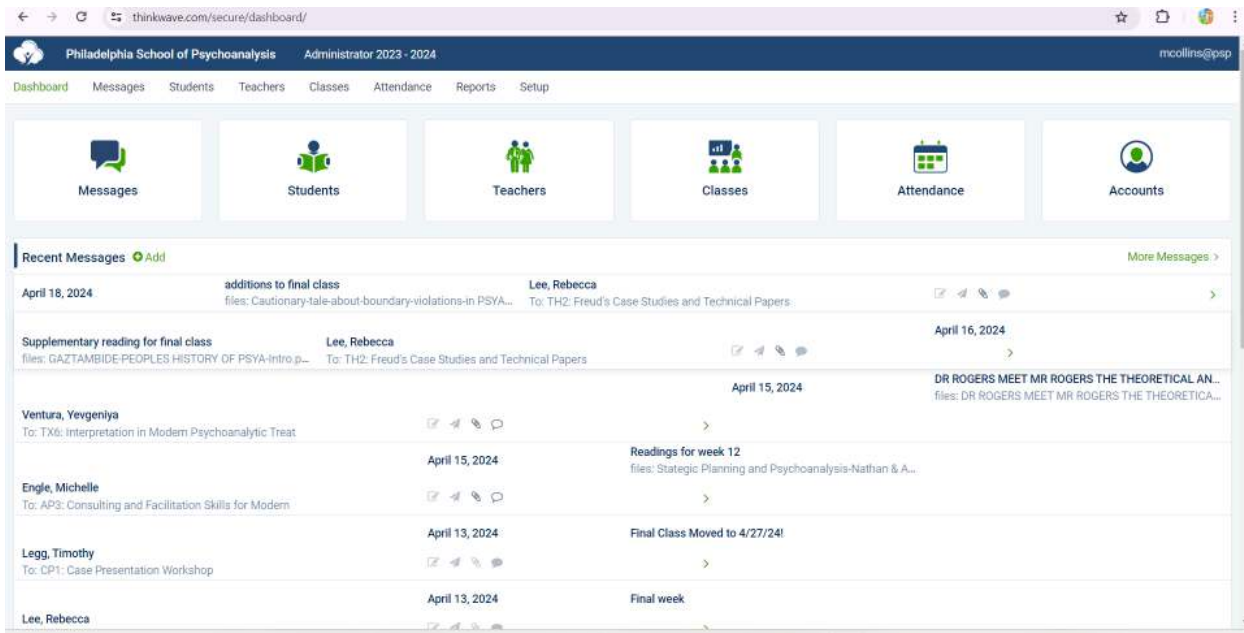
thinkwave.com/secure/dashboard/

Philadelphia School of Psychoanalysis Administrator 2023 - 2024 mcollins@psp

Dashboard Messages Students Teachers Classes Attendance Reports Setup

Messages
Students
Teachers
Classes
Attendance
Accounts

Recent Messages Add
More Messages >

April 18, 2024
additions to final class
files: Cautionary-tale-about-boundary-violations-in PSYA...
Lee, Rebecca
To: TH2: Freud's Case Studies and Technical Papers
>

Supplementary reading for final class
files: GAZTAMBIDE-PEOPLES HISTORY OF PSYA-Intro p...
Lee, Rebecca
To: TH2: Freud's Case Studies and Technical Papers
April 16, 2024
>

April 15, 2024
DR ROGERS MEET MR ROGERS THE THEORETICAL AN...
files: DR ROGERS MEET MR ROGERS THE THEORETICA...
Ventura, Yevgeniya
To: TX6: Interpretation in Modern Psychoanalytic Treat
>

April 15, 2024
Readings for week 12
files: Stategic Planning and Psychoanalysis-Nathan & A...
Engle, Michelle
To: AP3: Consulting and Facilitation Skills for Modern
>

April 13, 2024
Final Class Moved to 4/27/24!
Legg, Timothy
To: CP1: Case Presentation Workshop
>

April 13, 2024
Final week
Lee, Rebecca